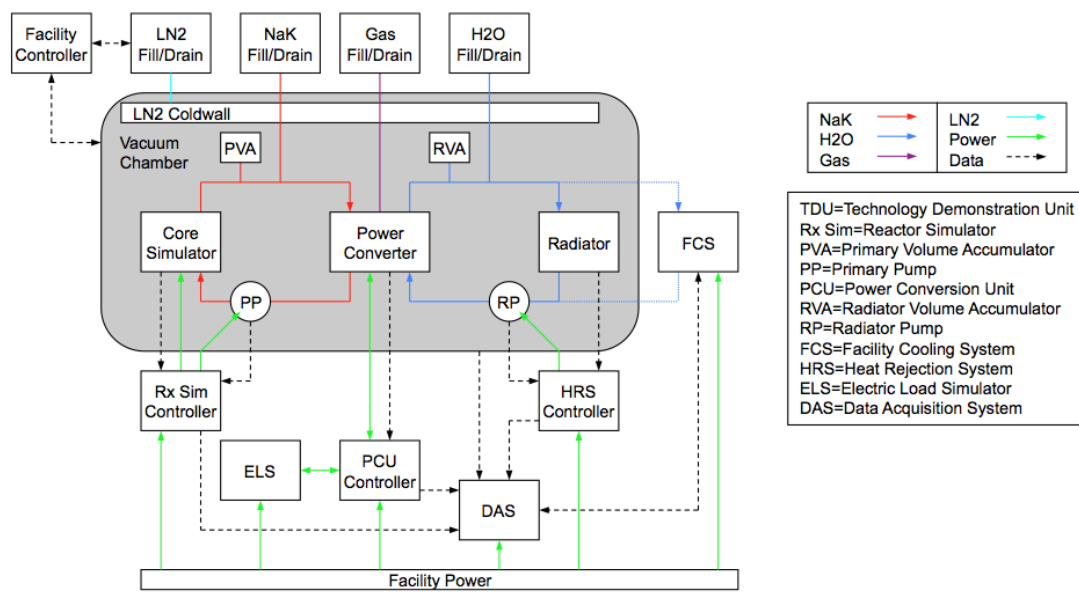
Facility Controller

LN2 Fill/Drain

NaK Fill/Drain

Gas Fill/Drain

H2O Fill/Drain

LN2 Coldwall

Vacuum Chamber

PVA

RVA

Core Simulator

Power Converter

Radiator

FCS

PP

RP

Rx Sim Controller

HRS Controller

ELS

PCU Controller

DAS

Facility Power

| NaK | LN2 |
|---|---|
| H2O | Power |
| Gas | Data |

TDU=Technology Demonstration Unit
Rx Sim=Reactor Simulator
PVA=Primary Volume Accumulator
PP=Primary Pump
PCU=Power Conversion Unit
RVA=Radiator Volume Accumulator
RP=Radiator Pump
FCS=Facility Cooling System
HRS=Heat Rejection System
ELS=Electric Load Simulator
DAS=Data Acquisition System